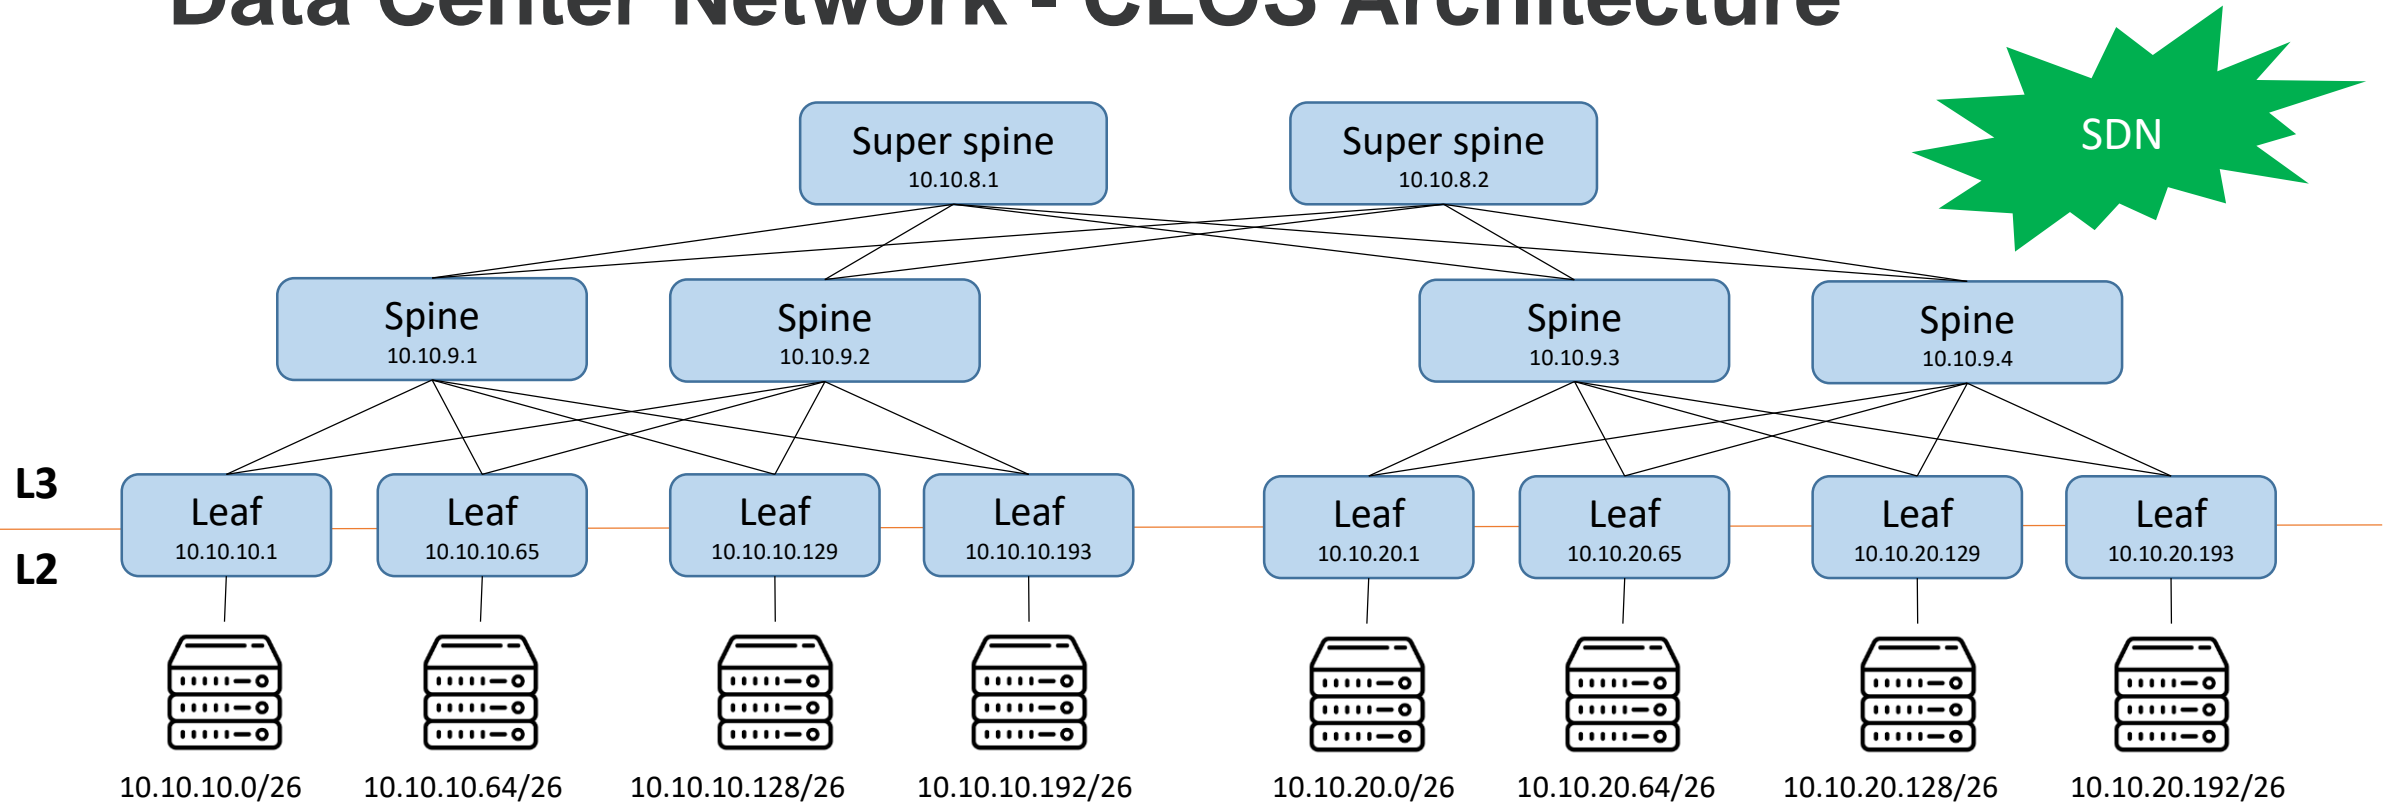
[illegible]

SDN

Super spine
10.10.8.1

Super spine
10.10.8.2

Spine
10.10.9.1

Spine
10.10.9.2

Spine
10.10.9.3

Spine
10.10.9.4

L3

L2

Leaf
10.10.10.1

Leaf
10.10.10.65

Leaf
10.10.10.129

Leaf
10.10.10.193

Leaf
10.10.20.1

Leaf
10.10.20.65

Leaf
10.10.20.129

Leaf
10.10.20.193

10.10.10.0/26

10.10.10.64/26

10.10.10.128/26

10.10.10.192/26

10.10.20.0/26

10.10.20.64/26

10.10.20.128/26

10.10.20.192/26